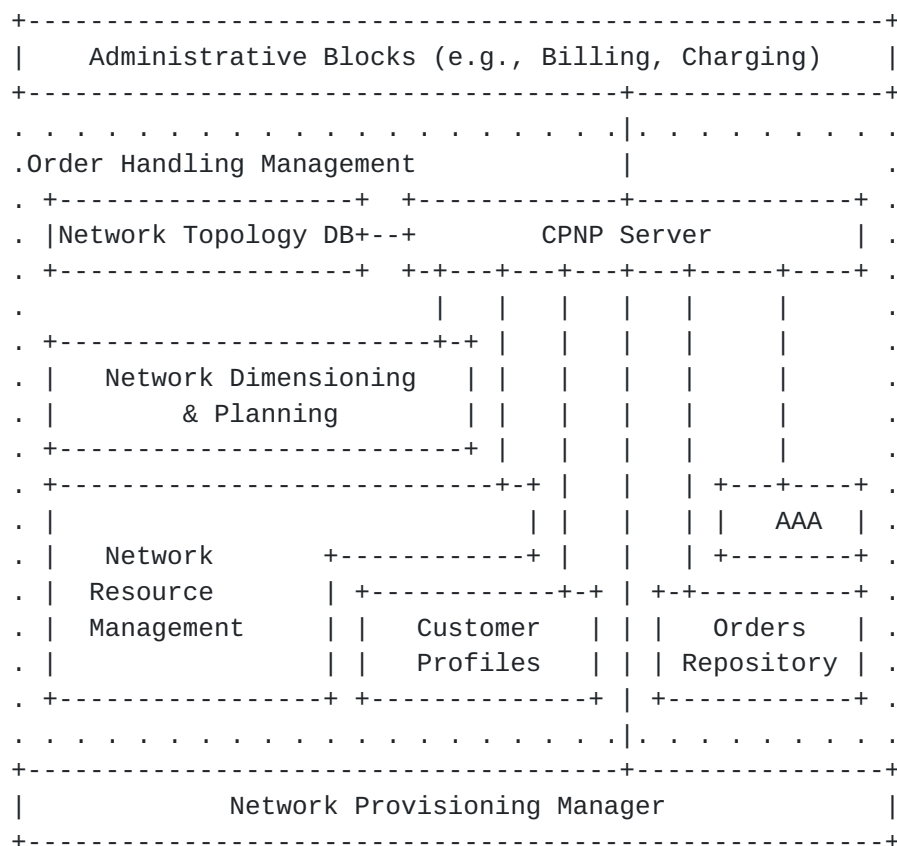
Administrative Blocks (e.g., Billing, Charging)

Order Handling Management

Network Topology DB

CPNP Server

Network Dimensioning & Planning

AAA

Network Resource Management

Customer Profiles

Orders Repository

Network Provisioning Manager